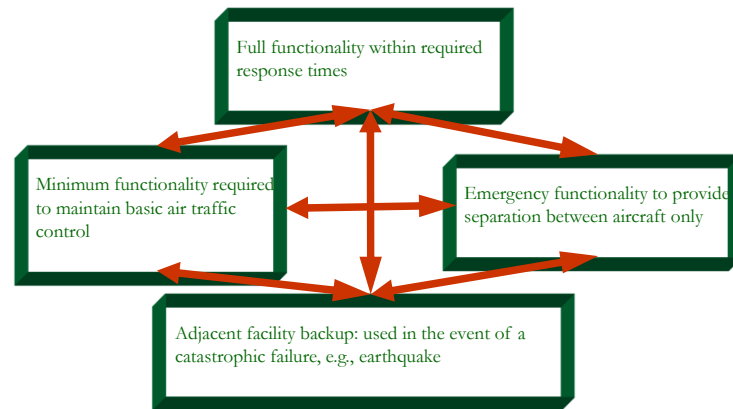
Full functionality within required response times

Minimum functionality required to maintain basic air traffic control

Emergency functionality to provide separation between aircraft only

Adjacent facility backup: used in the event of a catastrophic failure, e.g., earthquake